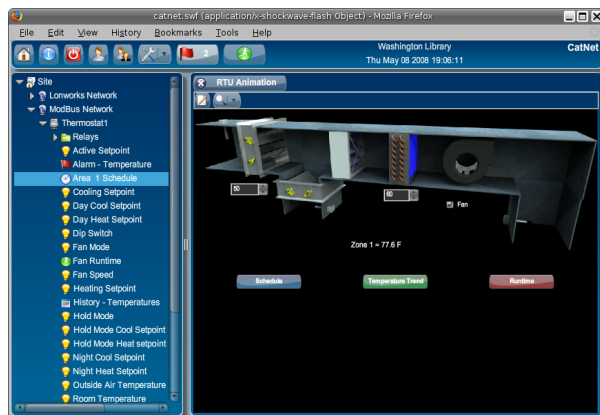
catnet.swf (application/x-shockwave-flash Object) - Mozilla Firefox

File Edit View History Bookmarks Tools Help

2

Washington Library
Thu May 08 2008 19:06:11

CatNet

Site
Lonworks Network
ModBus Network
Thermostat1
Relays
Active Setpoint
Alarm - Temperature
Area 1 Schedule
Cooling Setpoint
Day Cool Setpoint
Day Heat Setpoint
Dip Switch
Fan Mode
Fan Runtime
Fan Speed
Heating Setpoint
History - Temperatures
Hold Mode
Hold Mode Cool Setpoint
Hold Mode Heat setpoint
Night Cool Setpoint
Night Heat Setpoint
Outside Air Temperature
Room Temperature

RTU Animation

50

60

Fan

Zone 1 = 77.6 F

Schedule

Temperature Trend

Runtime